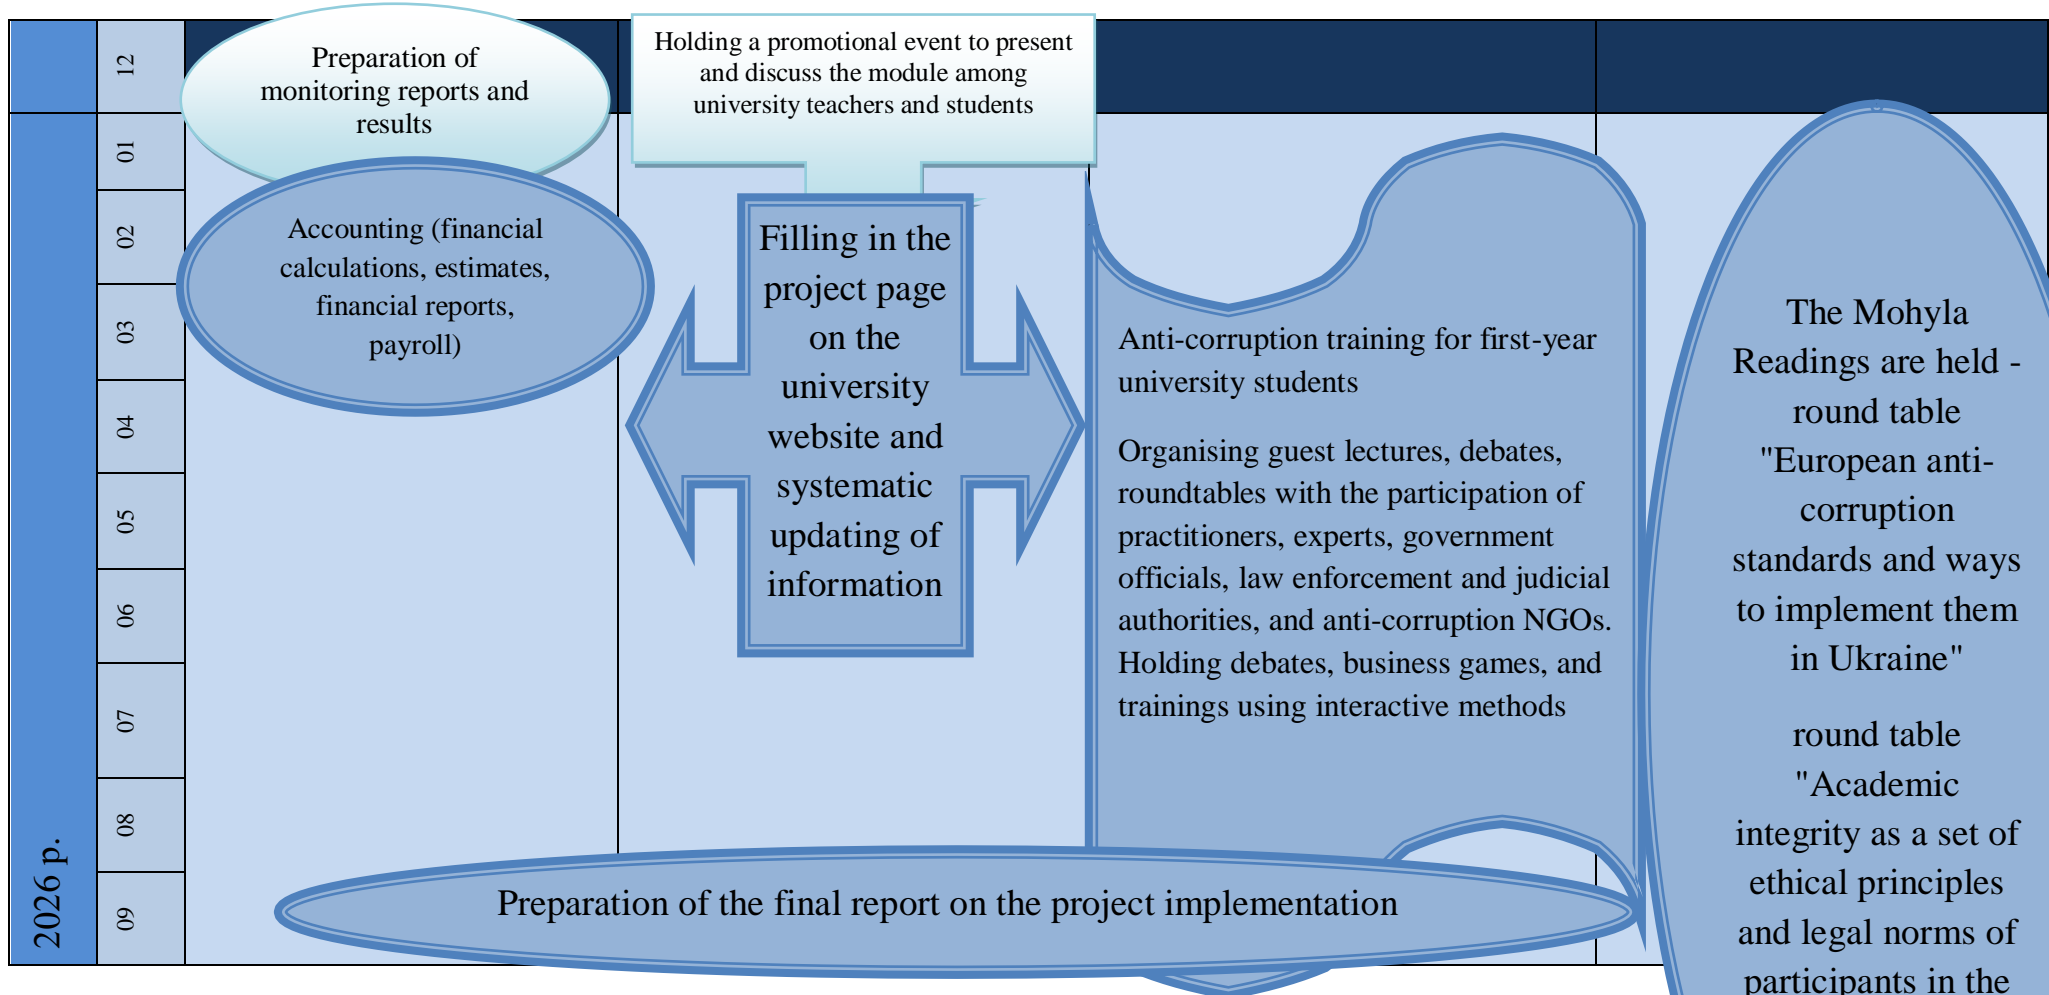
12

Preparation of monitoring reports and results

Holding a promotional event to present and discuss the module among university teachers and students

2026 р.

01

02

03

04

05

06

07

08

09

Accounting (financial calculations, estimates, financial reports, payroll)

Filling in the project page on the university website and systematic updating of information

Anti-corruption training for first-year university students

Organising guest lectures, debates, roundtables with the participation of practitioners, experts, government officials, law enforcement and judicial authorities, and anti-corruption NGOs. Holding debates, business games, and trainings using interactive methods

The Mohyla Readings are held - round table "European anti-corruption standards and ways to implement them in Ukraine"

round table "Academic integrity as a set of ethical principles and legal norms of participants in the

Preparation of the final report on the project implementation